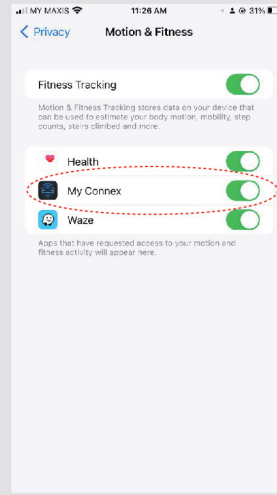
MY MAXIS 11:26 AM 31%

Privacy Motion & Fitness

Fitness Tracking

Motion & Fitness Tracking stores data on your device that can be used to estimate your body motion, mobility, step counts, stairs climbed and more.

Health

My Connex

Waze

Apps that have requested access to your motion and fitness activity will appear here.